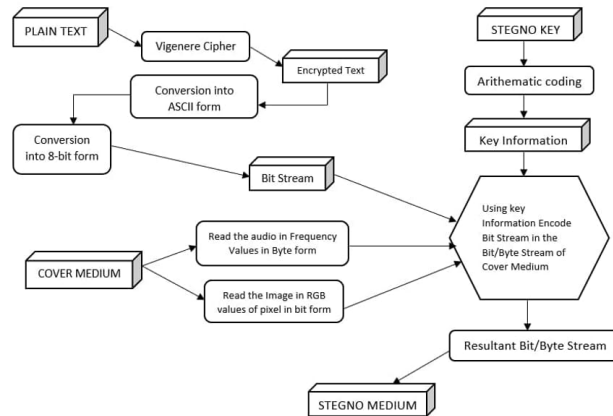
PLAIN TEXT

Vigenere Cipher

Encrypted Text

Conversion into ASCII form

Conversion into 8-bit form

Bit Stream

STEGNO KEY

Arithematic coding

Key Information

Using key Information Encode Bit Stream in the Bit/Byte Stream of Cover Medium

COVER MEDIUM

Read the audio in Frequency Values in Byte form

Read the Image in RGB values of pixel in bit form

Resultant Bit/Byte Stream

STEGNO MEDIUM